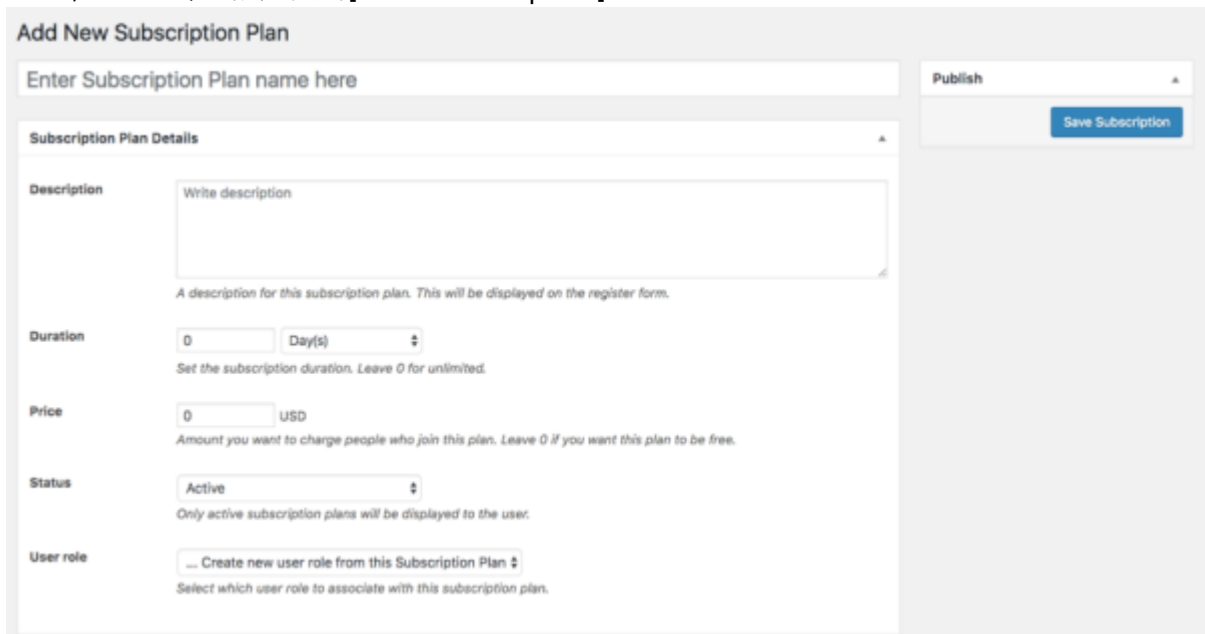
Add New Subscription Plan

Enter Subscription Plan name here

Publish

Save Subscription

Subscription Plan Details

Description

Write description

A description for this subscription plan. This will be displayed on the register form.

Duration

0

Day(s)

Set the subscription duration. Leave 0 for unlimited.

Price

0

USD

Amount you want to charge people who join this plan. Leave 0 if you want this plan to be free.

Status

Active

Only active subscription plans will be displayed to the user.

User role

... Create new user role from this Subscription Plan

Select which user role to associate with this subscription plan.